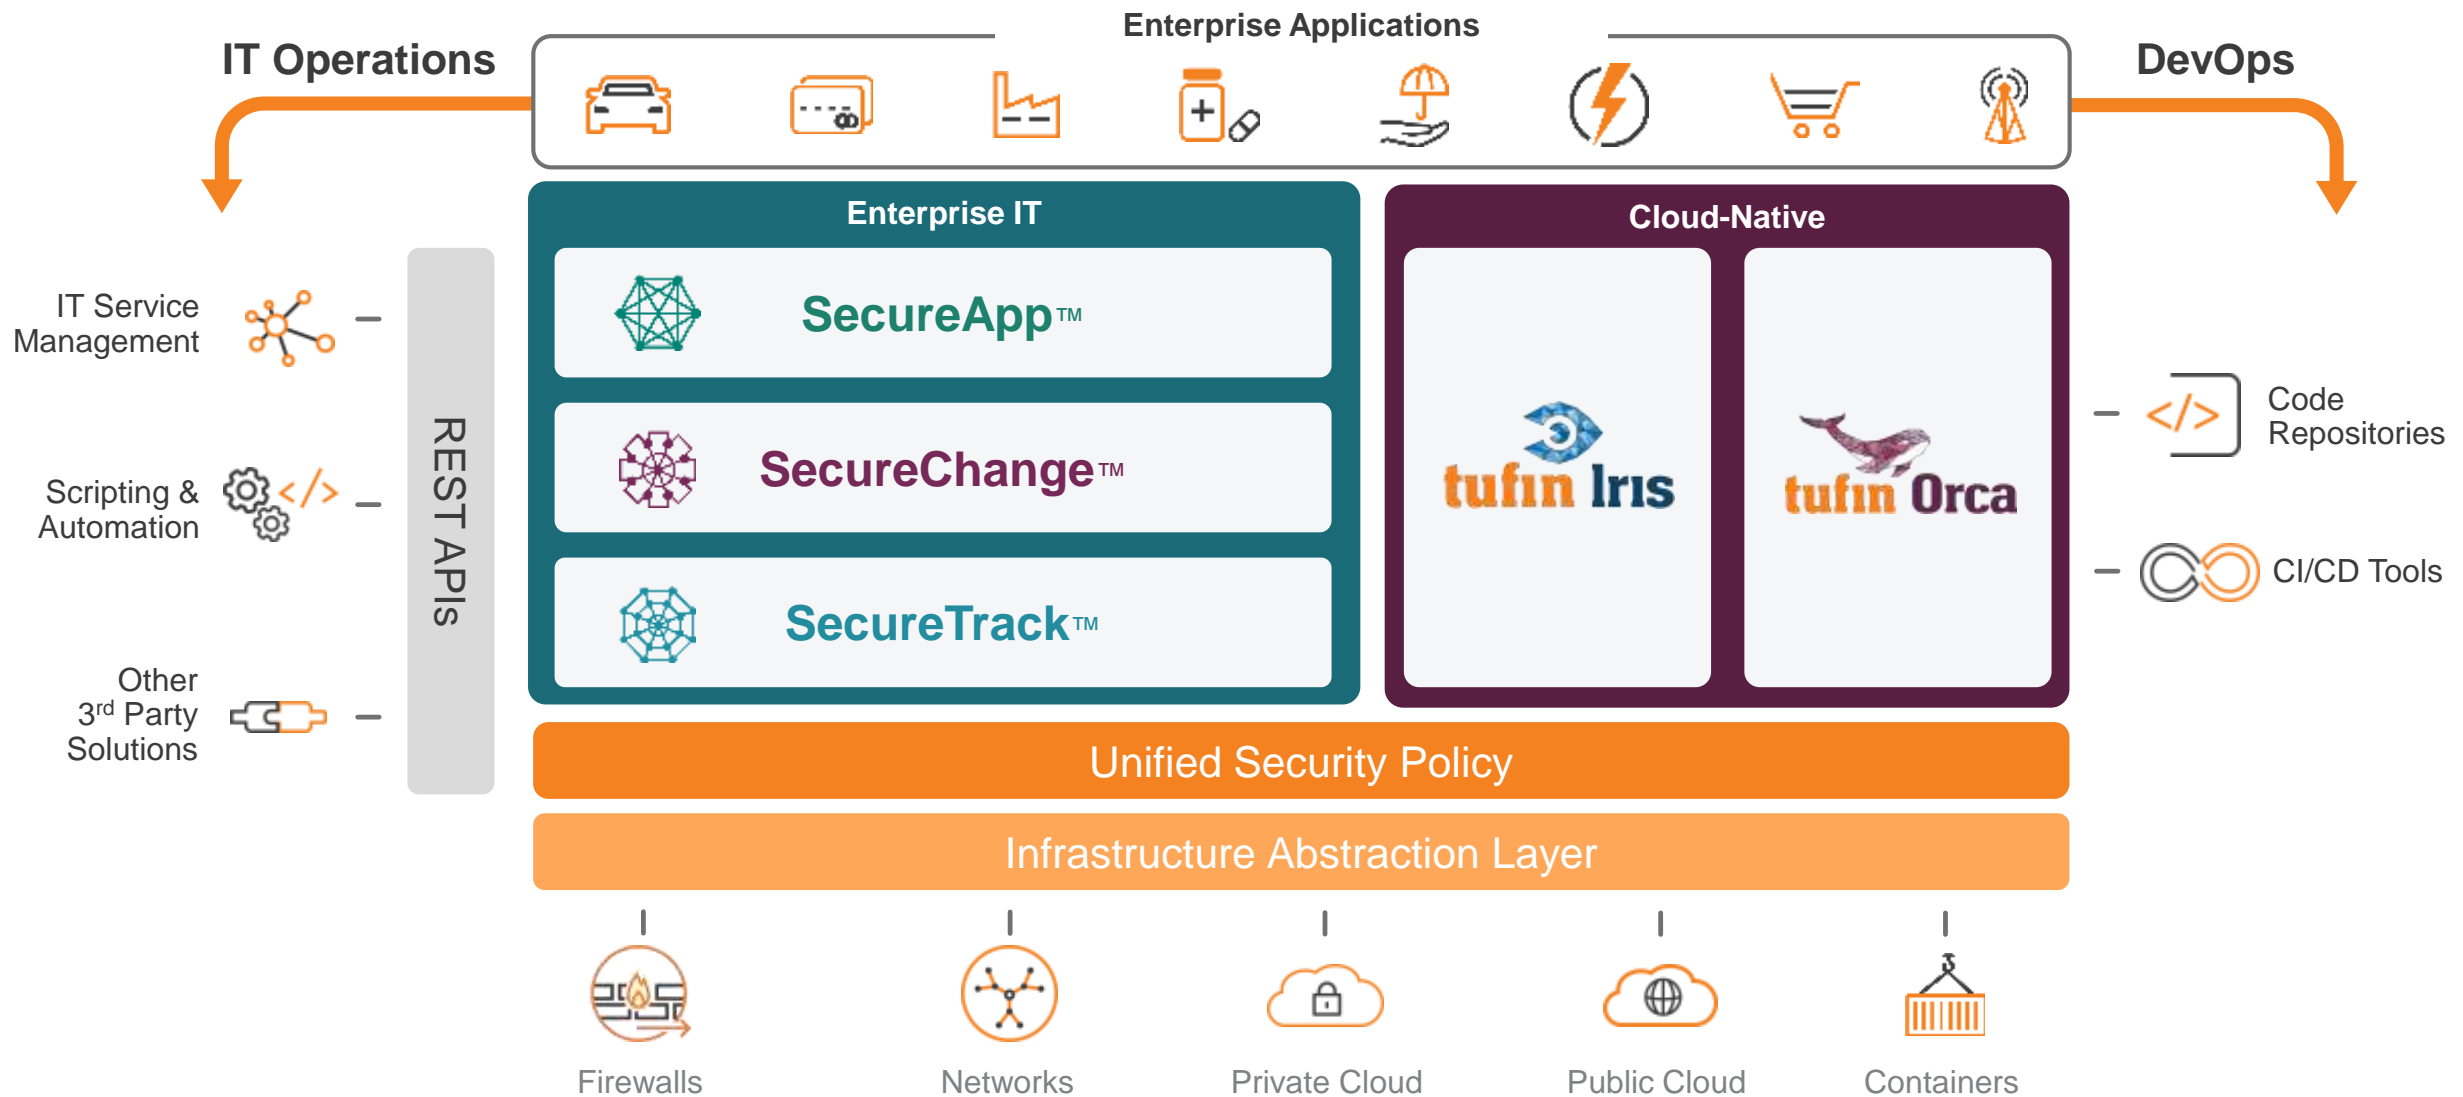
IT Operations

Enterprise Applications

DevOps

IT Service Management

Scripting & Automation

Other 3$^{rd}$ Party Solutions

REST APIs

Enterprise IT

SecureApp™

SecureChange™

SecureTrack™

Cloud-Native

tufin Iris

tufin Orca

Code Repositories

CI/CD Tools

Unified Security Policy

Infrastructure Abstraction Layer

Firewalls

Networks

Private Cloud

Public Cloud

Containers